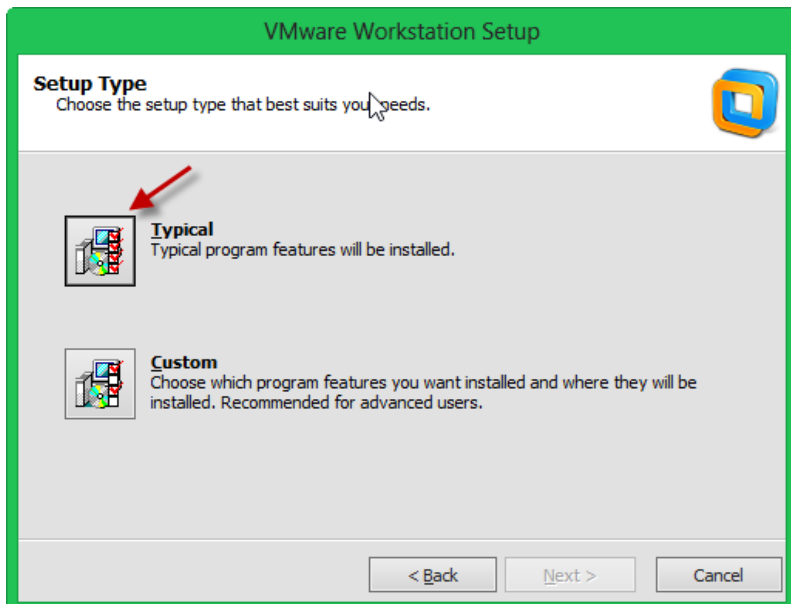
VMware Workstation Setup

Setup Type
Choose the setup type that best suits your needs.

Typical
Typical program features will be installed.

Custom
Choose which program features you want installed and where they will be installed. Recommended for advanced users.

< Back
Next >
Cancel